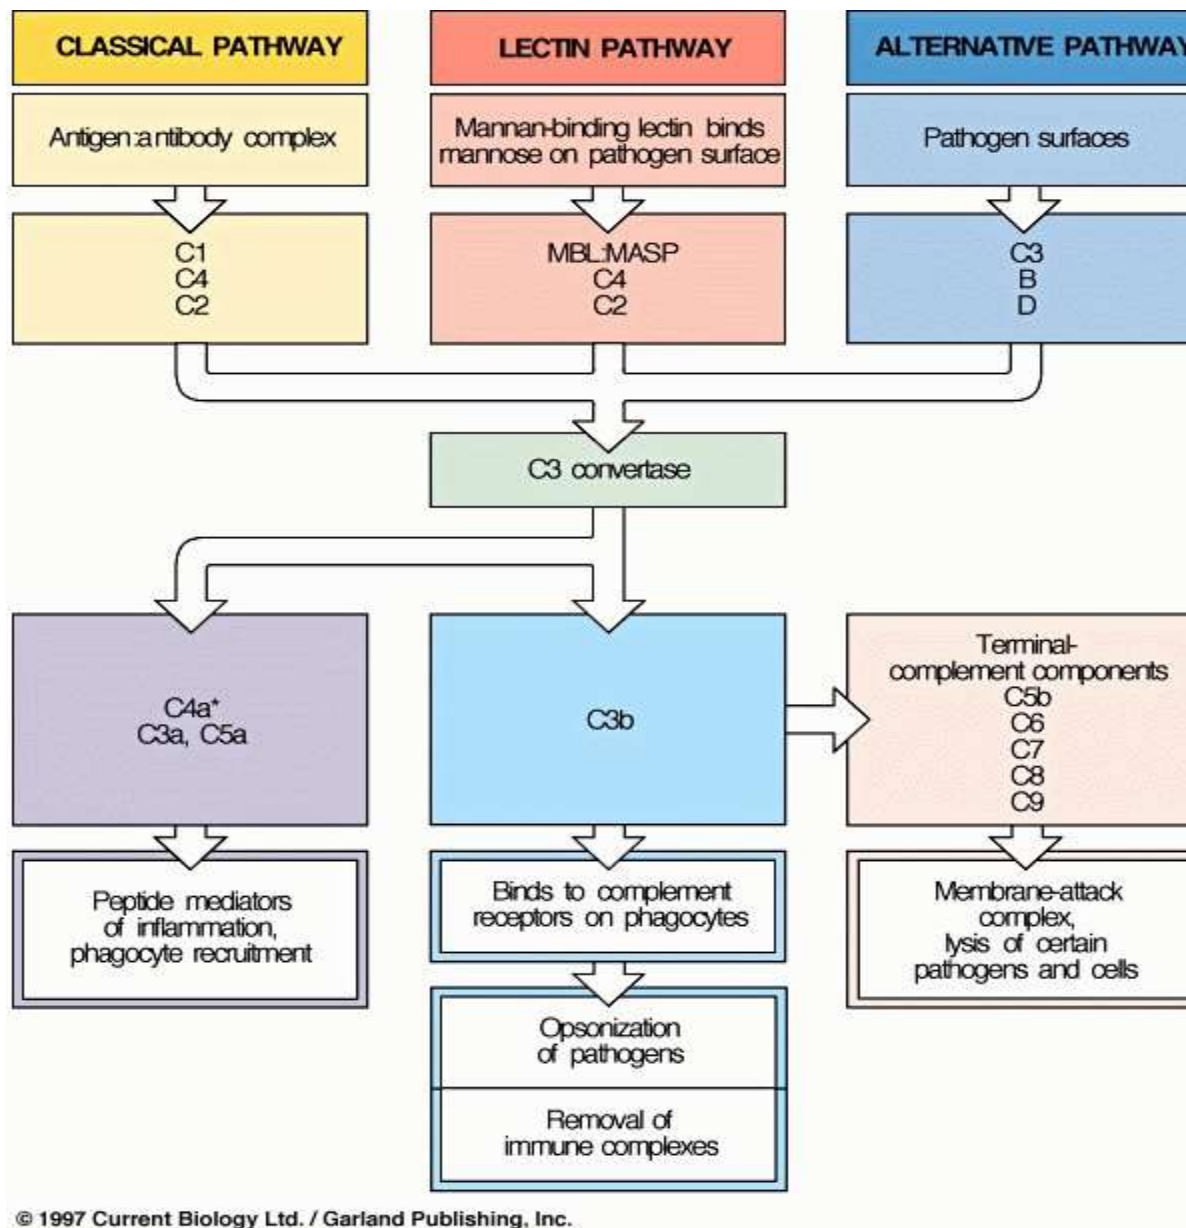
CLASSICAL PATHWAY

LECTIN PATHWAY

ALTERNATIVE PATHWAY

Antigen:antibody complex

Mannan-binding lectin binds mannose on pathogen surface

Pathogen surfaces

C1
C4
C2

MBL:MASP
C4
C2

C3
B
D

C3 convertase

C4a*
C3a, C5a

C3b

Terminal-complement components
C5b
C6
C7
C8
C9

Peptide mediators of inflammation, phagocyte recruitment

Binds to complement receptors on phagocytes

Membrane-attack complex, lysis of certain pathogens and cells

Opsonization of pathogens

Removal of immune complexes

© 1997 Current Biology Ltd. / Garland Publishing, Inc.